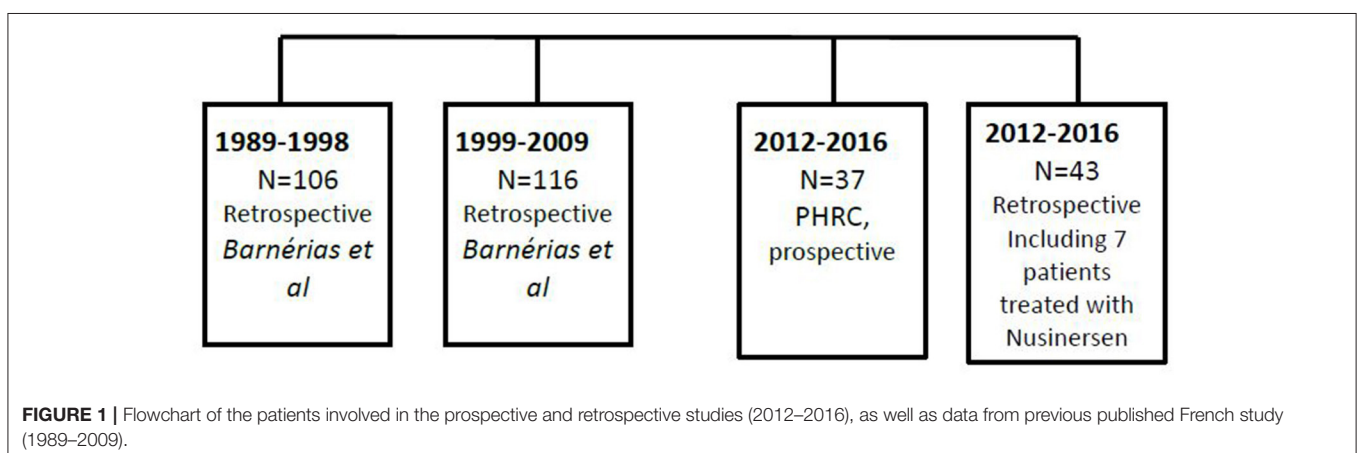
1989-1998
N=106
Retrospective
Barnérias et al

1999-2009
N=116
Retrospective
Barnérias et al

2012-2016
N=37
PHRC, prospective

2012-2016
N=43
Retrospective
Including 7 patients treated with Nusinersen

FIGURE 1 | Flowchart of the patients involved in the prospective and retrospective studies (2012–2016), as well as data from previous published French study (1989–2009).